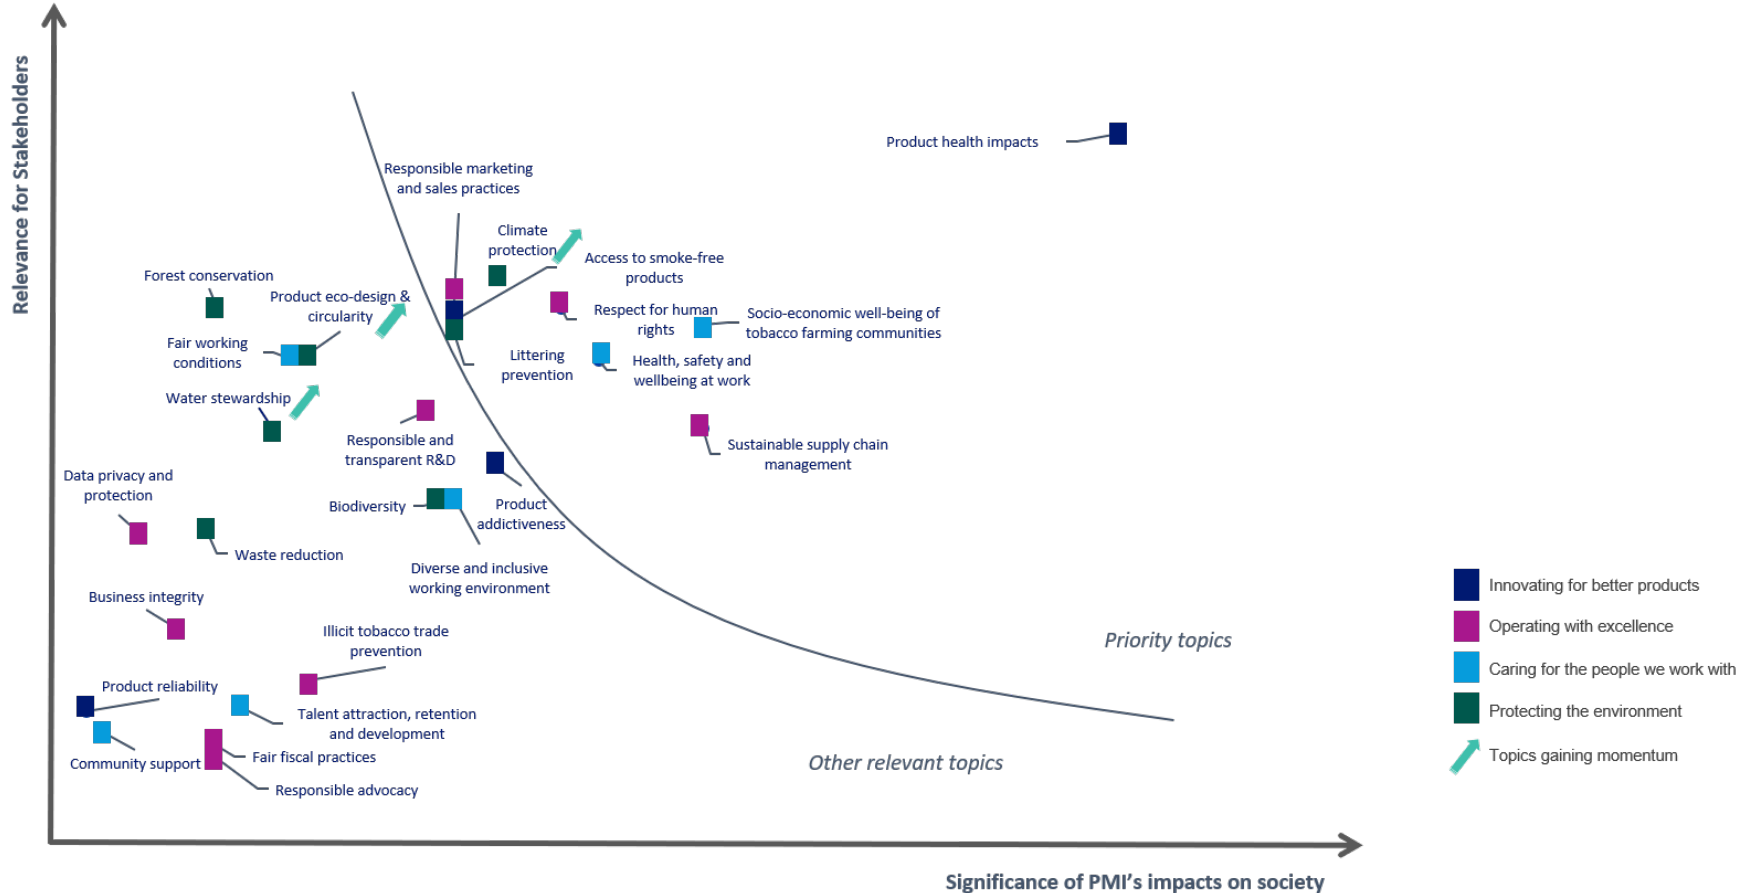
Relevance for Stakeholders

Product health impacts

Responsible marketing and sales practices

Climate protection

Access to smoke-free products

Forest conservation

Product eco-design & circularity

Respect for human rights

Socio-economic well-being of tobacco farming communities

Fair working conditions

Littering prevention

Health, safety and wellbeing at work

Water stewardship

Responsible and transparent R&D

Sustainable supply chain management

Data privacy and protection

Biodiversity

Product addictiveness

Waste reduction

Diverse and inclusive working environment

Business integrity

Illicit tobacco trade prevention

Priority topics

Product reliability

Talent attraction, retention and development

Community support

Fair fiscal practices

Other relevant topics

Responsible advocacy

Innovating for better products

Operating with excellence

Caring for the people we work with

Protecting the environment

Topics gaining momentum

Significance of PMI's impacts on society